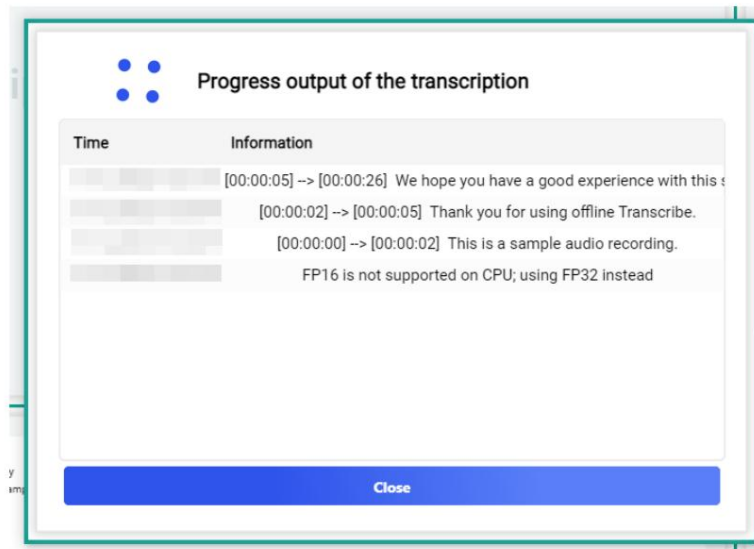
Progress output of the transcription

| Time | Information |
|---|---|
| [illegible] | [00:00:05] --> [00:00:26] We hope you have a good experience with this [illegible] |
| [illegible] | [00:00:02] --> [00:00:05] Thank you for using offline Transcribe. |
| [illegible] | [00:00:00] --> [00:00:02] This is a sample audio recording. |
| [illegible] | FP16 is not supported on CPU; using FP32 instead |

Close